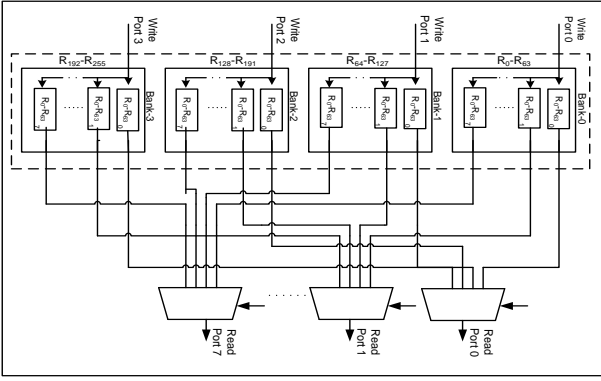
Write Port 3

Write Port 2

Write Port 1

Write Port 0

$R_{192}$-$R_{255}$

$R_{128}$-$R_{191}$

$R_{64}$-$R_{127}$

$R_0$-$R_{63}$

Bank-3

Bank-2

Bank-1

Bank-0

$R_7$-$R_{63}$

$R_1$-$R_{63}$

$R_0$-$R_{63}$

$R_7$-$R_{63}$

$R_1$-$R_{63}$

$R_0$-$R_{63}$

$R_7$-$R_{63}$

$R_1$-$R_{63}$

$R_0$-$R_{63}$

$R_7$-$R_{63}$

$R_1$-$R_{63}$

$R_0$-$R_{63}$

Read Port 7

Read Port 1

Read Port 0